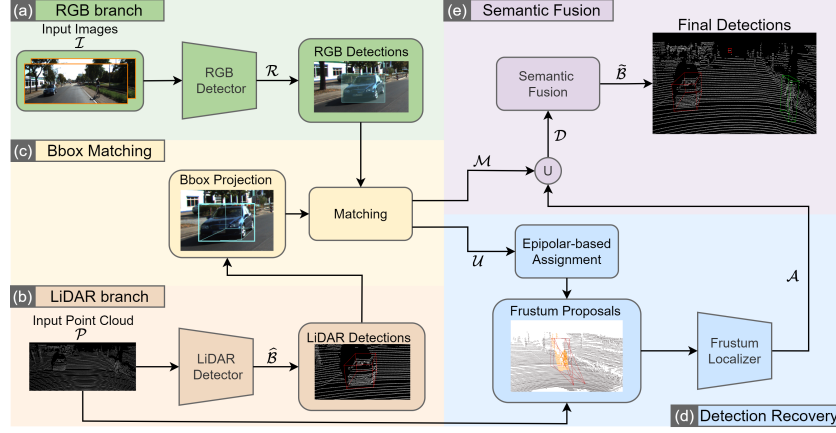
(a) RGB branch

Input Images
$\mathcal{I}$

RGB Detector

$\mathcal{R}$

RGB Detections

(e) Semantic Fusion

Final Detections

Semantic Fusion

$\widetilde{\mathcal{B}}$

$\mathcal{D}$

(c) Bbox Matching

Bbox Projection

Matching

$\mathcal{M}$

U

$\mathcal{U}$

Epipolar-based Assignment

(b) LiDAR branch

Input Point Cloud
$\mathcal{P}$

LiDAR Detector

$\widehat{\mathcal{B}}$

LiDAR Detections

Frustum Proposals

Frustum Localizer

$\mathcal{A}$

(d) Detection Recovery